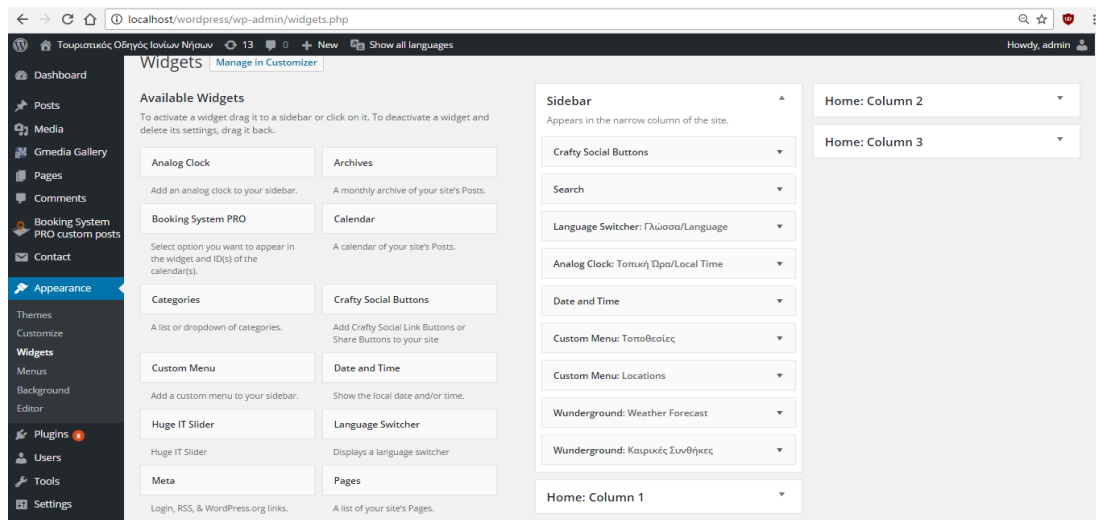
localhost/wordpress/wp-admin/widgets.php

Τουριστικός Οδηγός Ιονίων Νήσων 13 0 + New Show all languages Howdy, admin

Dashboard
Posts
Media
Gmedia Gallery
Pages
Comments
Booking System PRO custom posts
Contact
Appearance
Themes
Customize
Widgets
Menus
Background
Editor
Plugins 8
Users
Tools
Settings

Widgets Manage in Customizer

Available Widgets

To activate a widget drag it to a sidebar or click on it. To deactivate a widget and delete its settings, drag it back.

Analog Clock
Add an analog clock to your sidebar.

Archives
A monthly archive of your site's Posts.

Booking System PRO
Select option you want to appear in the widget and ID(s) of the calendar(s).

Calendar
A calendar of your site's Posts.

Categories
A list or dropdown of categories.

Crafty Social Buttons
Add Crafty Social Link Buttons or Share Buttons to your site

Custom Menu
Add a custom menu to your sidebar.

Date and Time
Show the local date and/or time.

Huge IT Slider
Huge IT Slider

Language Switcher
Displays a language switcher

Meta
Login, RSS, & WordPress.org links.

Pages
A list of your site's Pages.

Sidebar
Appears in the narrow column of the site.
Crafty Social Buttons
Search
Language Switcher: Γλώσσα/Language
Analog Clock: Τοπική Ώρα/Local Time
Date and Time
Custom Menu: Τοποθεσίες
Custom Menu: Locations
Wunderground: Weather Forecast
Wunderground: Καιρικές Συνθήκες

Home: Column 1

Home: Column 2

Home: Column 3